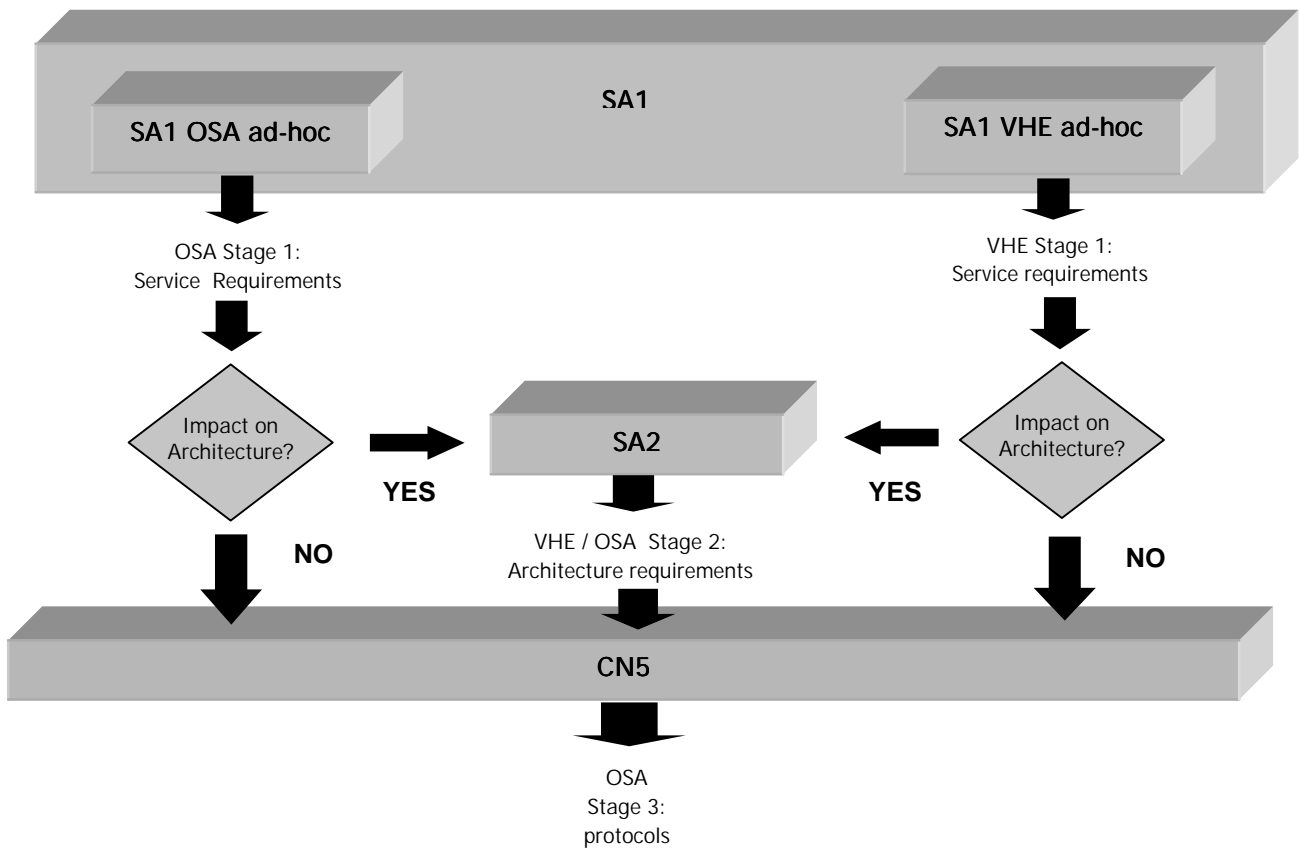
SA1

SA1 OSA ad-hoc

SA1 VHE ad-hoc

OSA Stage 1: Service Requirements

VHE Stage 1: Service requirements

Impact on Architecture?

SA2

Impact on Architecture?

YES

YES

NO

VHE / OSA Stage 2: Architecture requirements

NO

CN5

OSA Stage 3: protocols